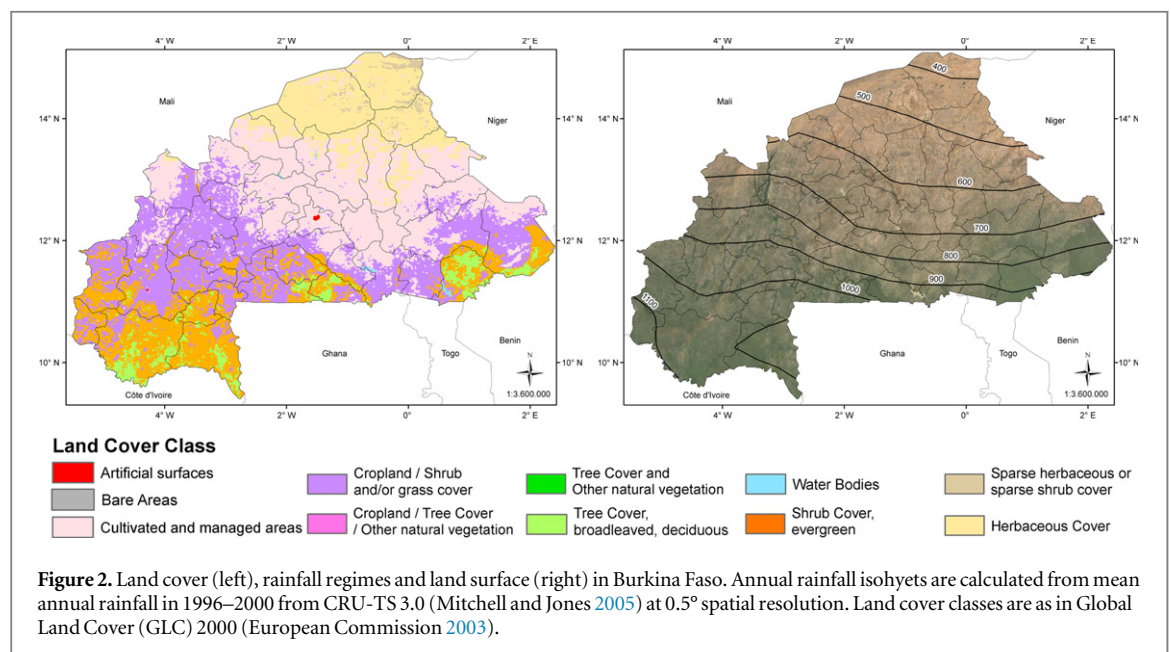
4° W 2° W 0° 2° E

14° N 12° N 10° N

Mali

Niger

Ghana

Togo

Benin

Côte d'Ivoire

N

1:3.600.000

4° W 2° W 0° 2° E

14° N 12° N 10° N

4° W 2° W 0° 2° E

14° N 12° N 10° N

Mali

Niger

400

500

600

700

800

900

1000

1100

Ghana

Togo

Benin

Côte d'Ivoire

N

1:3.600.000

4° W 2° W 0° 2° E

14° N 12° N 10° N

Land Cover Class

Artificial surfaces

Bare Areas

Cultivated and managed areas

Cropland / Shrub and/or grass cover

Cropland / Tree Cover / Other natural vegetation

Tree Cover and Other natural vegetation

Tree Cover, broadleaved, deciduous

Water Bodies

Shrub Cover, evergreen

Sparse herbaceous or sparse shrub cover

Herbaceous Cover

Figure 2. Land cover (left), rainfall regimes and land surface (right) in Burkina Faso. Annual rainfall isohyets are calculated from mean annual rainfall in 1996–2000 from CRU-TS 3.0 (Mitchell and Jones 2005) at 0.5° spatial resolution. Land cover classes are as in Global Land Cover (GLC) 2000 (European Commission 2003).